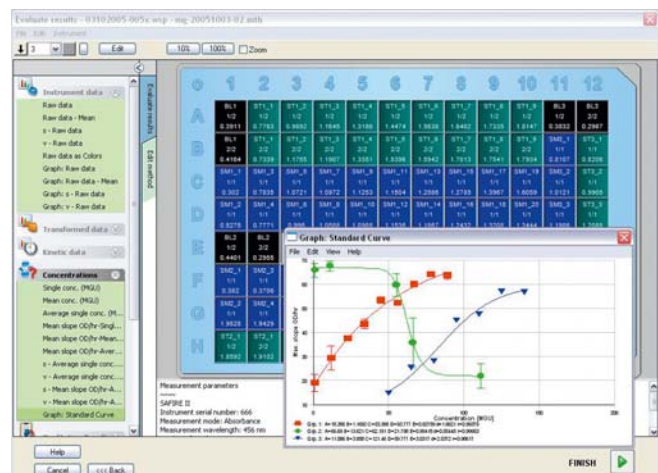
Evaluate results - 03102005-005x.wsp - mg 20051003-02.mth

File Edit Instrument

3 Edit 10% 100% Zoom

Instrument data
Raw data
Raw data - Mean
s - Raw data
v - Raw data
Raw data as Colors
Graph: Raw data
Graph: Raw data - Mean
Graph: s - Raw data
Graph: v - Raw data

Transformed data

Kinetic data

Concentrations
Single conc. (MGU)
Mean conc. (MGU)
Average single conc. (M...
Mean slope OD/hr-Singl...
Mean slope OD/hr-Mean...
Mean slope OD/hr-Aver...
s - Average single conc...
s - Mean slope OD/hr-A...
v - Average single conc...
v - Mean slope OD/hr-A...
Graph: Standard Curve

Evaluate results
Edit method

| o | 1 | 2 | 3 | 4 | 5 | 6 | 7 | 8 | 9 | 10 | 11 | 12 |
|---|---|---|---|---|---|---|---|---|---|---|---|---|
| A | BL1 1/2 0.3911 | ST1_1 1/2 0.7763 | ST1_2 1/2 0.9692 | ST1_3 1/2 1.1646 | ST1_4 1/2 1.3169 | ST1_5 1/2 1.4474 | ST1_6 1/2 1.5838 | ST1_7 1/2 1.6462 | ST1_8 1/2 1.7335 | ST1_9 1/2 1.8147 | BL3 1/2 0.3832 | BL3 2/2 0.2987 |
| B | BL1 2/2 0.4164 | ST1_1 2/2 0.7339 | ST1_2 2/2 1.1755 | ST1_3 2/2 1.1907 | ST1_4 2/2 1.3351 | ST1_5 2/2 1.5398 | ST1_6 2/2 1.5942 | ST1_7 2/2 1.7613 | ST1_8 2/2 1.7541 | ST1_9 2/2 1.7934 | SM3_1 1/1 0.8167 | ST3_1 1/2 0.8208 |
| C | SM1_1 1/1 0.302 | SM1_3 1/1 0.7335 | SM1_5 1/1 1.0721 | SM1_7 1/1 1.0972 | SM1_9 1/1 1.1253 | SM1_11 1/1 1.1504 | SM1_13 1/1 1.2568 | SM1_15 1/1 1.2785 | SM1_17 1/1 1.3567 | SM1_19 1/1 1.6059 | SM3_2 1/1 1.0121 | ST3_2 1/1 0.8905 |
| D | SM1_2 1/1 0.8276 | SM1_4 1/1 0.7771 | SM1_6 1/1 | SM1_8 1/1 | SM1_10 1/1 | SM1_12 1/1 | SM1_14 1/1 | SM1_16 1/1 | SM1_18 1/1 | SM1_20 1/1 | SM3_3 1/1 | ST3_3 1/1 |
| E | BL2 1/2 0.4401 | BL2 2/2 0.2965 | | | | | | | | | | |
| F | SM2_1 1/1 | SM2_3 1/1 0.3796 | | | | | | | | | | |
| G | SM2_2 1/1 1.9629 | SM2_4 1/1 1.9429 | | | | | | | | | | |
| H | ST2_1 1/2 1.8592 | ST2_1 2/2 1.9182 | | | | | | | | | | |

Graph: Standard Curve
File Edit View Help

Max. slope OD/hr
Concentration [MGU]

Grp. 1: A=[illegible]
Grp. 2: A=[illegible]
Grp. 3: A=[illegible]

Measurement parameters
SAFIRE II
Instrument serial number: 666
Measurement mode: Absorbance
Measurement wavelength: 456 nm

Help
Cancel <<< Back
FINISH